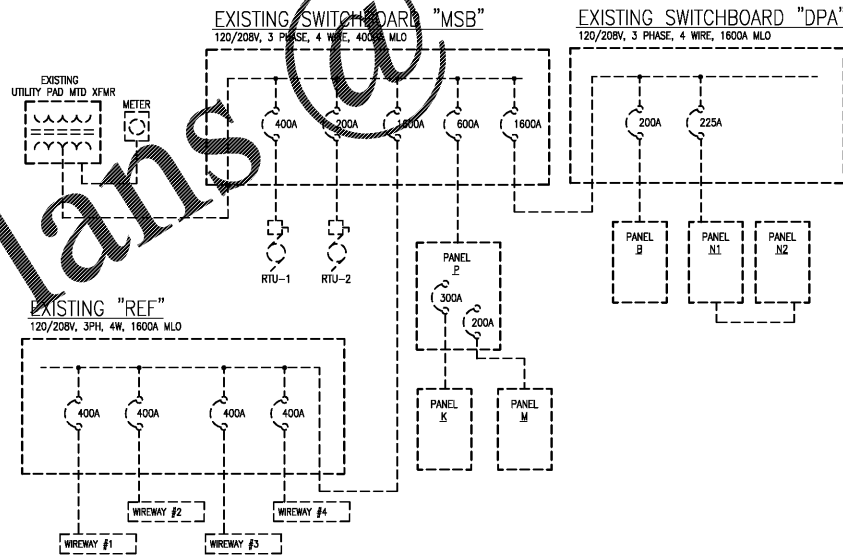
EXISTING SWITCHBOARD "MSB"
120/208V, 3 PHASE, 4 WIRE, 400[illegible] MLO

EXISTING SWITCHBOARD "DPA"
120/208V, 3 PHASE, 4 WIRE, 1600A MLO

EXISTING
UTILITY PAD MTD XFMR

METER

400A
200A
1600A
600A
1600A

200A
225A

RTU-1
RTU-2

PANEL
P
300A
200A

PANEL
B

PANEL
N1

PANEL
N2

EXISTING "REF"
120/208V, 3PH, 4W, 1600A MLO

400A
400A
400A
400A

PANEL
K

PANEL
M

WIREWAY #1
WIREWAY #2
WIREWAY #3
WIREWAY #4

Plans @